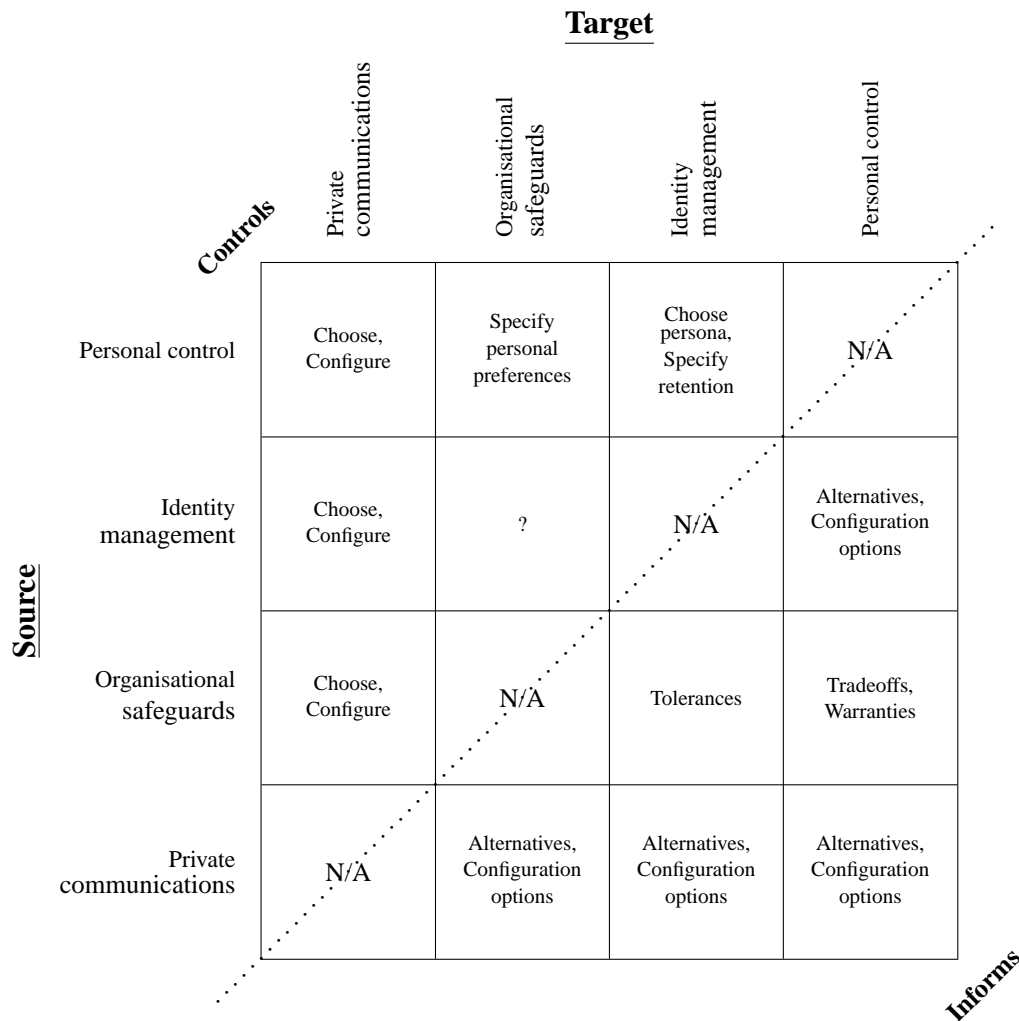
Target

Controls

| Source | Private communications | Organisational safeguards | Identity management | Personal control |
|---|---|---|---|---|
| Personal control | Choose, Configure | Specify personal preferences | Choose persona, Specify retention | N/A |
| Identity management | Choose, Configure | ? | N/A | Alternatives, Configuration options |
| Organisational safeguards | Choose, Configure | N/A | Tolerances | Tradeoffs, Warranties |
| Private communications | N/A | Alternatives, Configuration options | Alternatives, Configuration options | Alternatives, Configuration options |

Informs